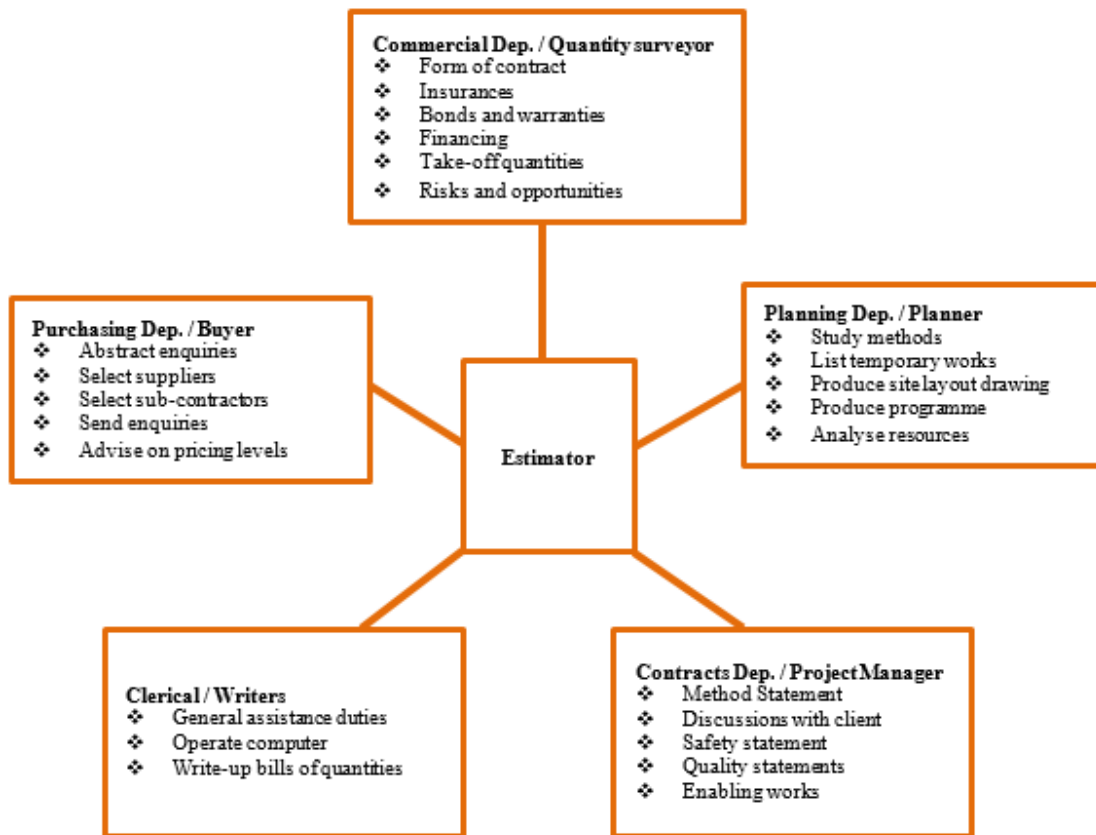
Commercial Dep. / Quantity surveyor
❖ Form of contract
❖ Insurances
❖ Bonds and warranties
❖ Financing
❖ Take-off quantities
❖ Risks and opportunities

Purchasing Dep. / Buyer
❖ Abstract enquiries
❖ Select suppliers
❖ Select sub-contractors
❖ Send enquiries
❖ Advise on pricing levels

Estimator

Planning Dep. / Planner
❖ Study methods
❖ List temporary works
❖ Produce site layout drawing
❖ Produce programme
❖ Analyse resources

Clerical / Writers
❖ General assistance duties
❖ Operate computer
❖ Write-up bills of quantities

Contracts Dep. / Project Manager
❖ Method Statement
❖ Discussions with client
❖ Safety statement
❖ Quality statements
❖ Enabling works